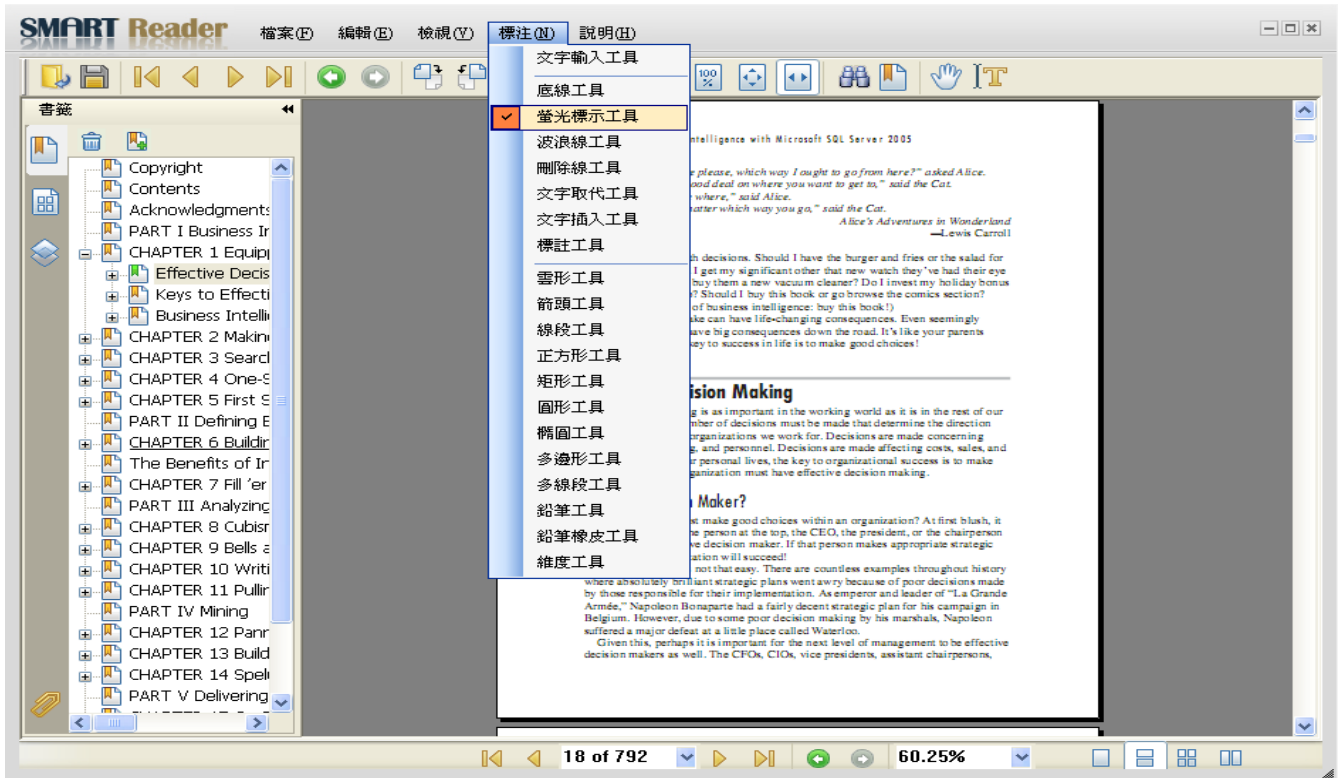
SMART Reader 檔案(F) 編輯(E) 檢視(V) 標注(N) 說明(H)

書籤

Copyright
Contents
Acknowledgments
PART I Business Ir
CHAPTER 1 Equip
Effective Decis
Keys to Effecti
Business Intelli
CHAPTER 2 Makin
CHAPTER 3 Searcl
CHAPTER 4 One-S
CHAPTER 5 First S
PART II Defining E
CHAPTER 6 Buildir
The Benefits of Ir
CHAPTER 7 Fill 'er
PART III Analyzing
CHAPTER 8 Cubisr
CHAPTER 9 Bells a
CHAPTER 10 Writi
CHAPTER 11 Pullir
PART IV Mining
CHAPTER 12 Panr
CHAPTER 13 Build
CHAPTER 14 Spel
PART V Delivering

文字輸入工具
底線工具
螢光標示工具
波浪線工具
刪除線工具
文字取代工具
文字插入工具
標註工具
雲形工具
箭頭工具
線段工具
正方形工具
矩形工具
圓形工具
橢圓工具
多邊形工具
多線段工具
鉛筆工具
鉛筆橡皮工具
維度工具

ntelligence with Microsoft SQL Server 2005

please, which way I ought to go from here?" asked Alice.
ood deal on where you want to get to," said the Cat.
where," said Alice.
atter which way you go," said the Cat.
Alice's Adventures in Wonderland
—Lewis Carroll

h decisions. Should I have the burger and fries or the salad for
I get my significant other that new watch they've had their eye
buy them a new vacuum cleaner? Do I invest my holiday bonus
? Should I buy this book or go browse the comics section?
of business intelligence: buy this book!)
ake can have life-changing consequences. Even seemingly
ave big consequences down the road. It's like your parents
ey to success in life is to make good choices!

ision Making
g is as important in the working world as it is in the rest of our
mber of decisions must be made that determine the direction
organizations we work for. Decisions are made concerning
g, and personnel. Decisions are made affecting costs, sales, and
r personal lives, the key to organizational success is to make
ganization must have effective decision making.

Maker?
st make good choices within an organization? At first blush, it
he person at the top, the CEO, the president, or the chairperson
ve decision maker. If that person makes appropriate strategic
ation will succeed!
not that easy. There are countless examples throughout history
where absolutely brilliant strategic plans went awry because of poor decisions made by those responsible for their implementation. As emperor and leader of "La Grande Armée," Napoleon Bonaparte had a fairly decent strategic plan for his campaign in Belgium. However, due to some poor decision making by his marshals, Napoleon suffered a major defeat at a little place called Waterloo.
Given this, perhaps it is important for the next level of management to be effective decision makers as well. The CFOs, CIOs, vice presidents, assistant chairpersons,

18 of 792 60.25%